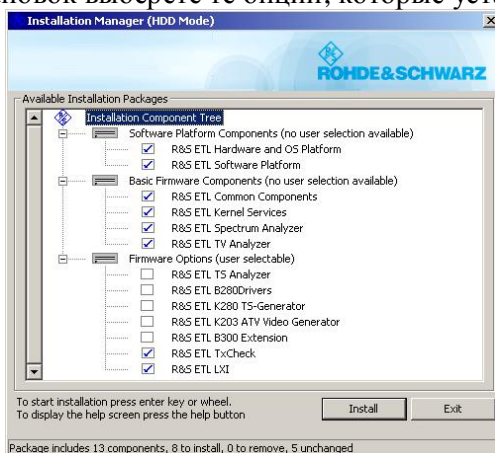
новок выберете те опции, которые уст

Installation Manager (HDD Mode)

ROHDE&SCHWARZ

Available Installation Packages

Installation Component Tree

Software Platform Components (no user selection available)

R&S ETL Hardware and OS Platform

R&S ETL Software Platform

Basic Firmware Components (no user selection available)

R&S ETL Common Components

R&S ETL Kernel Services

R&S ETL Spectrum Analyzer

R&S ETL TV Analyzer

Firmware Options (user selectable)

R&S ETL TS Analyzer

R&S ETL B280Drivers

R&S ETL K280 TS-Generator

R&S ETL K203 ATV Video Generator

R&S ETL B300 Extension

R&S ETL TxCheck

R&S ETL LXI

To start installation press enter key or wheel.
To display the help screen press the help button

Install

Exit

Package includes 13 components, 8 to install, 0 to remove, 5 unchanged